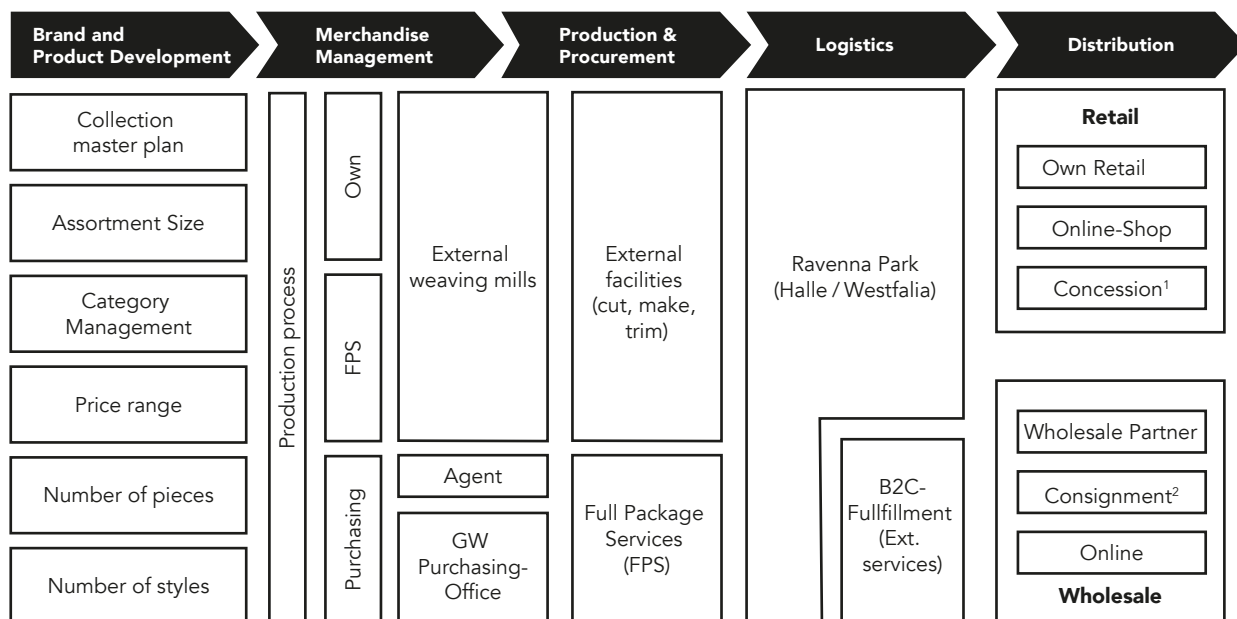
Brand and Product Development

Merchandise Management

Production & Procurement

Logistics

Distribution

Collection master plan

Assortment Size

Category Management

Price range

Number of pieces

Number of styles

Production process

Own

FPS

Purchasing

External weaving mills

Agent

GW Purchasing-Office

External facilities (cut, make, trim)

Full Package Services (FPS)

Ravenna Park (Halle / Westfalia)

B2C-Fullfillment (Ext. services)

Retail

Own Retail

Online-Shop

Concession$^1$

Wholesale Partner

Consignment$^2$

Online

Wholesale